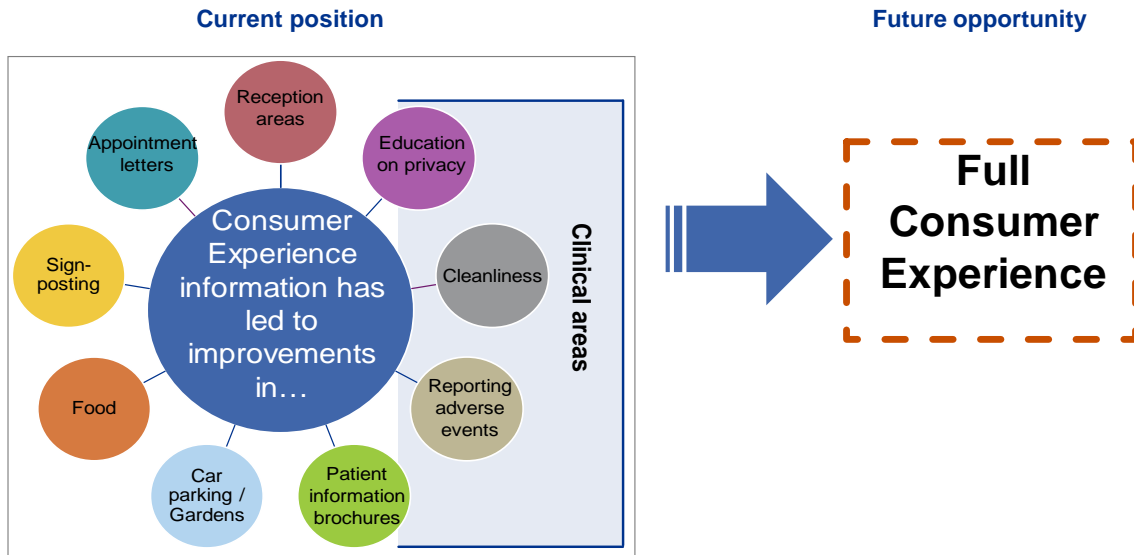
Current position

Future opportunity

Reception areas

Appointment letters

Education on privacy

Consumer Experience information has led to improvements in…

Sign-posting

Cleanliness

Clinical areas

Food

Reporting adverse events

Car parking / Gardens

Patient information brochures

Full Consumer Experience